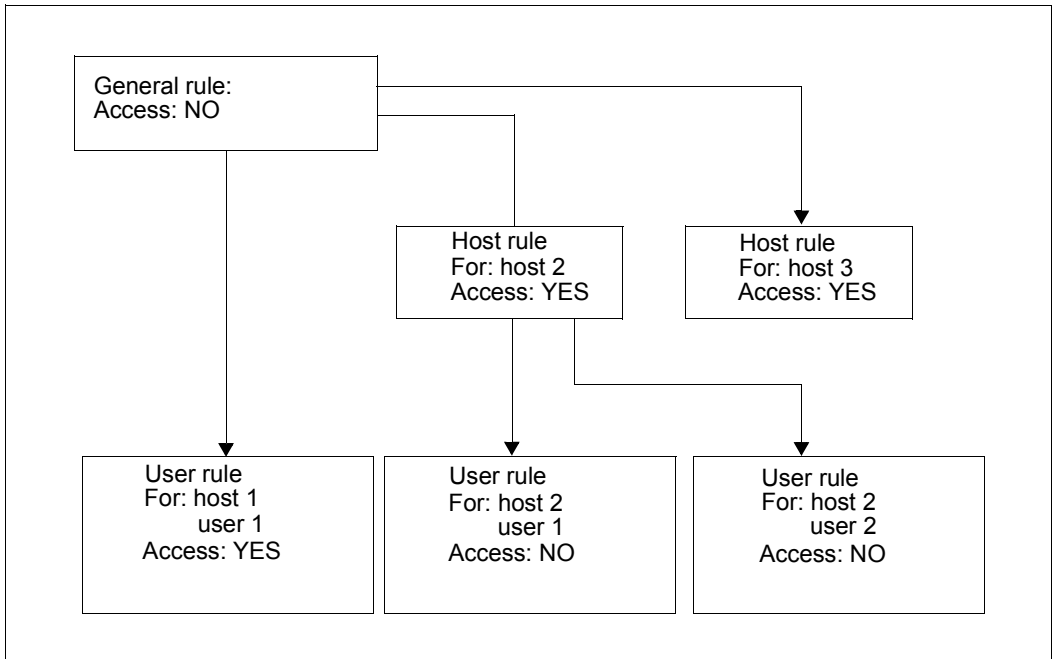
General rule:
Access: NO

Host rule
For: host 2
Access: YES

Host rule
For: host 3
Access: YES

User rule
For: host 1
user 1
Access: YES

User rule
For: host 2
user 1
Access: NO

User rule
For: host 2
user 2
Access: NO